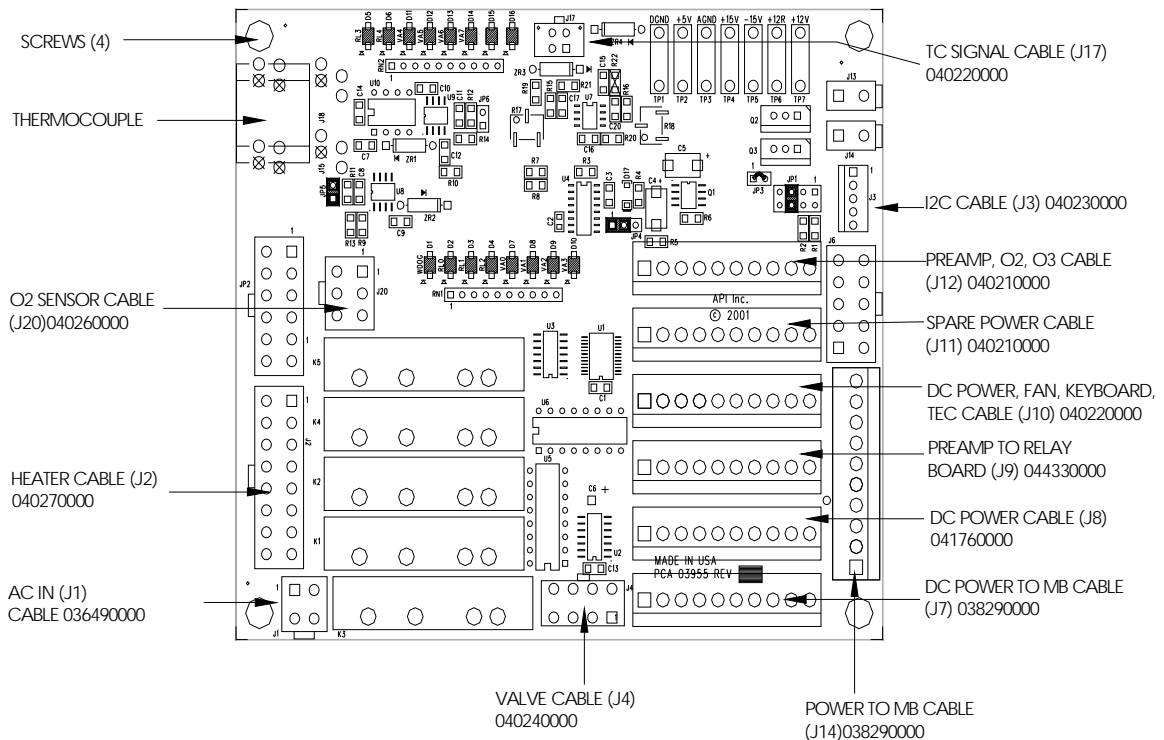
SCREWS (4)

THERMOCOUPLE

O2 SENSOR CABLE (J20)040260000

HEATER CABLE (J2) 040270000

AC IN (J1) CABLE 036490000

TC SIGNAL CABLE (J17) 040220000

I2C CABLE (J3) 040230000

PREAMP, O2, O3 CABLE (J12) 040210000

SPARE POWER CABLE (J11) 040210000

DC POWER, FAN, KEYBOARD, TEC CABLE (J10) 040220000

PREAMP TO RELAY BOARD (J9) 044330000

DC POWER CABLE (J8) 041760000

DC POWER TO MB CABLE (J7) 038290000

VALVE CABLE (J4) 040240000

POWER TO MB CABLE (J14)038290000

DGND +5V AGND +15V -15V +12R +12V

TP1 TP2 TP3 TP4 TP5 TP6 TP7

API Inc.
© 2001

MADE IN USA
PCA 03955 REV

J17 J13 J14 J3 J6 J18 J15 J20 JP2 J1 J4 K1 K2 K3 K4 K5 U1 U2 U3 U4 U5 U6 U7 U8 U9 U10 Q1 Q2 Q3 JP1 JP3 JP4 JP5 JP6 RN1 RN2 ZR1 ZR2 ZR3 C1 C2 C3 C4 C5 C6 C7 C8 C9 C10 C11 C12 C13 C14 C16 C20 R1 R2 R3 R4 R5 R6 R7 R8 R9 R10 R11 R12 R13 R14 R15 R16 R17 R18 R19 R20 R21 R22 D1 D2 D3 D4 D5 D6 D7 D8 D9 D10 D11 D12 D13 D14 D15 D16 D17 WDOG